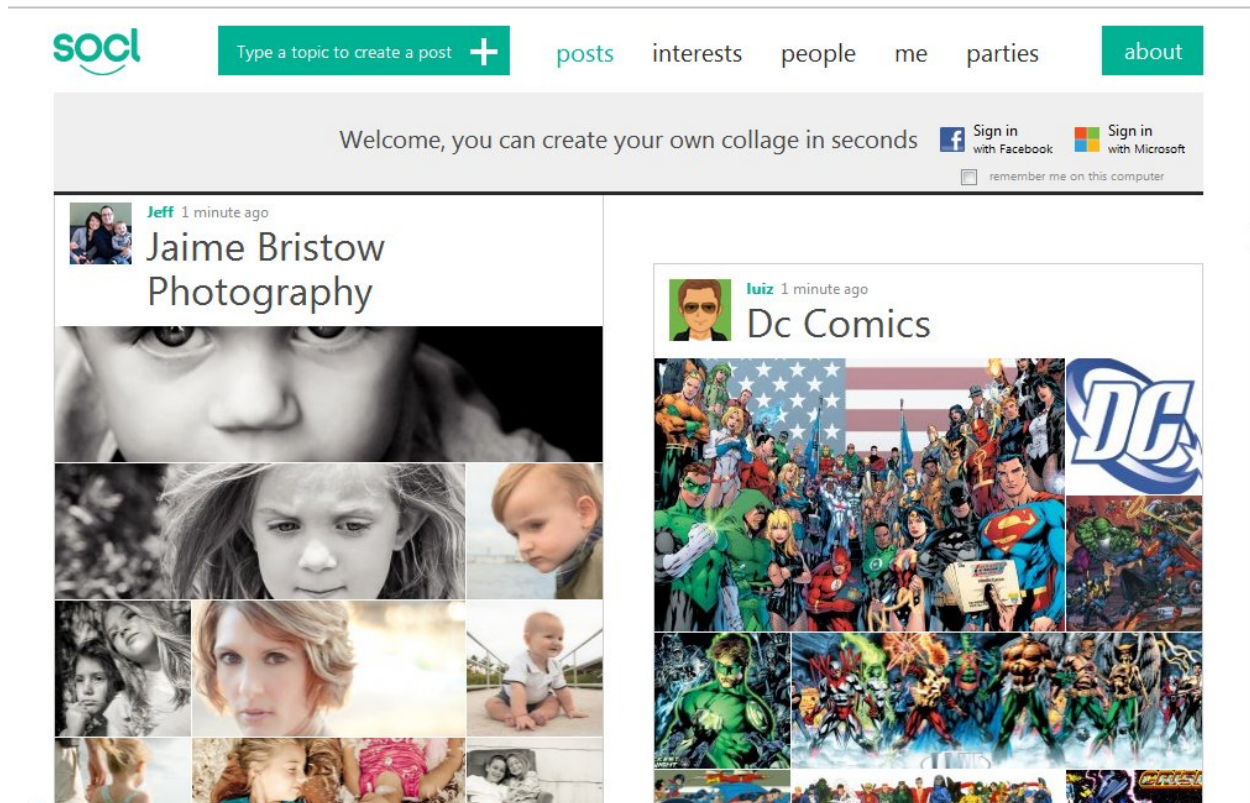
socl

Type a topic to create a post +

posts interests people me parties about

Welcome, you can create your own collage in seconds

Sign in with Facebook

Sign in with Microsoft

remember me on this computer

Jeff 1 minute ago

Jaime Bristow Photography

luiz 1 minute ago

Dc Comics

DC